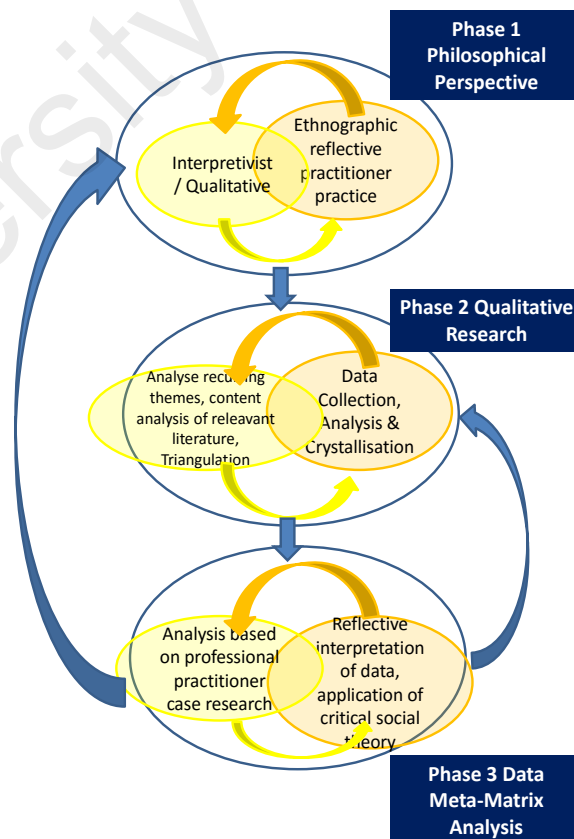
Phase 1 Philosophical Perspective

Interpretivist / Qualitative

Ethnographic reflective practitioner practice

Phase 2 Qualitative Research

Analyse recurring themes, content analysis of releavant literature, Triangulation

Data Collection, Analysis & Crystallisation

Analysis based on professional practitioner case research

Reflective interpretation of data, application of critical social theory

Phase 3 Data Meta-Matrix Analysis